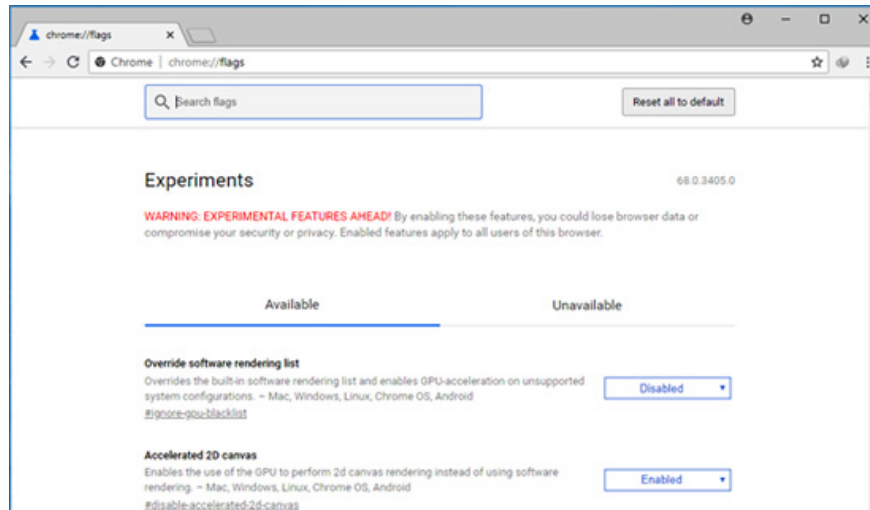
chrome://flags ×

Chrome | chrome://flags

Search flags

Reset all to default

Experiments

68.0.3405.0

WARNING: EXPERIMENTAL FEATURES AHEAD! By enabling these features, you could lose browser data or compromise your security or privacy. Enabled features apply to all users of this browser.

Available

Unavailable

Override software rendering list

Overrides the built-in software rendering list and enables GPU-acceleration on unsupported system configurations. – Mac, Windows, Linux, Chrome OS, Android

#ignore-gpu-blacklist

Disabled

Accelerated 2D canvas

Enables the use of the GPU to perform 2d canvas rendering instead of using software rendering. – Mac, Windows, Linux, Chrome OS, Android

#disable-accelerated-2d-canvas

Enabled